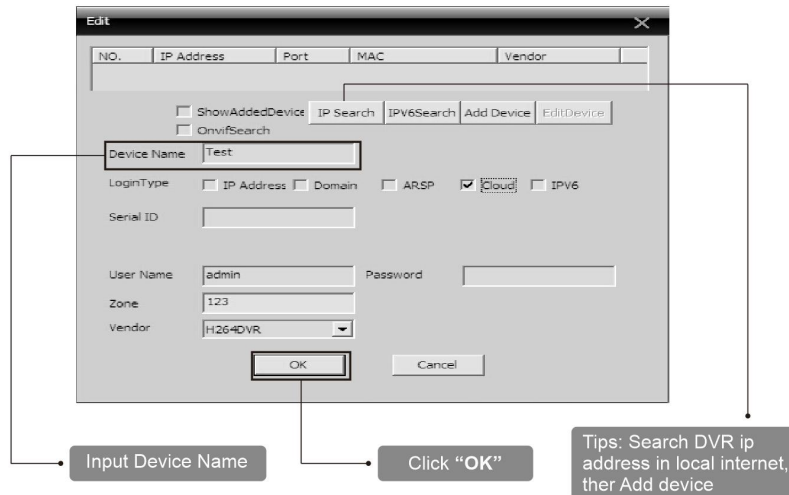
Edit

| NO. | IP Address | Port | MAC | Vendor |
|---|---|---|---|---|
| | | | | |

ShowAddedDevice
OnvifSearch
IP Search
IPV6Search
Add Device
EditDevice

Device Name Test

LoginType IP Address Domain ARSP Cloud IPV6

Serial ID

User Name admin
Password
Zone 123
Vendor H264DVR

OK
Cancel

Input Device Name

Click "OK"

Tips: Search DVR ip address in local internet, ther Add device